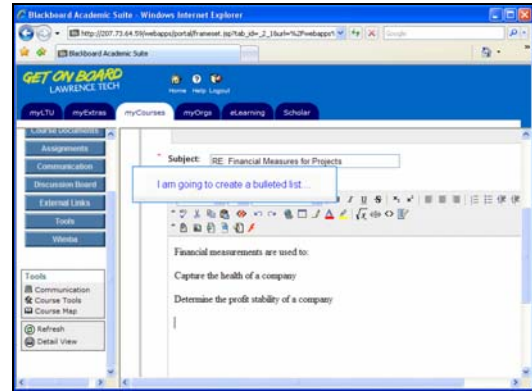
Blackboard Academic Suite - Windows Internet Explorer

http://207.73.64.59/webapps/portal/frameset.jsp?tab_id=_2_1&url=%2Fwebapps%

Google

Blackboard Academic Suite

GET ON BOARD
LAWRENCE TECH

Home Help Logout

myLTU myExtras myCourses myOrgs eLearning Scholar

Course Documents
Assignments
Communication
Discussion Board
External Links
Tools
Wimba

Tools
Communication
Course Tools
Course Map

Refresh
Detail View

* Subject: RE: Financial Measures for Projects

I am going to create a bulleted list...

Financial measurements are used to:

Capture the health of a company

Determine the profit stability of a company